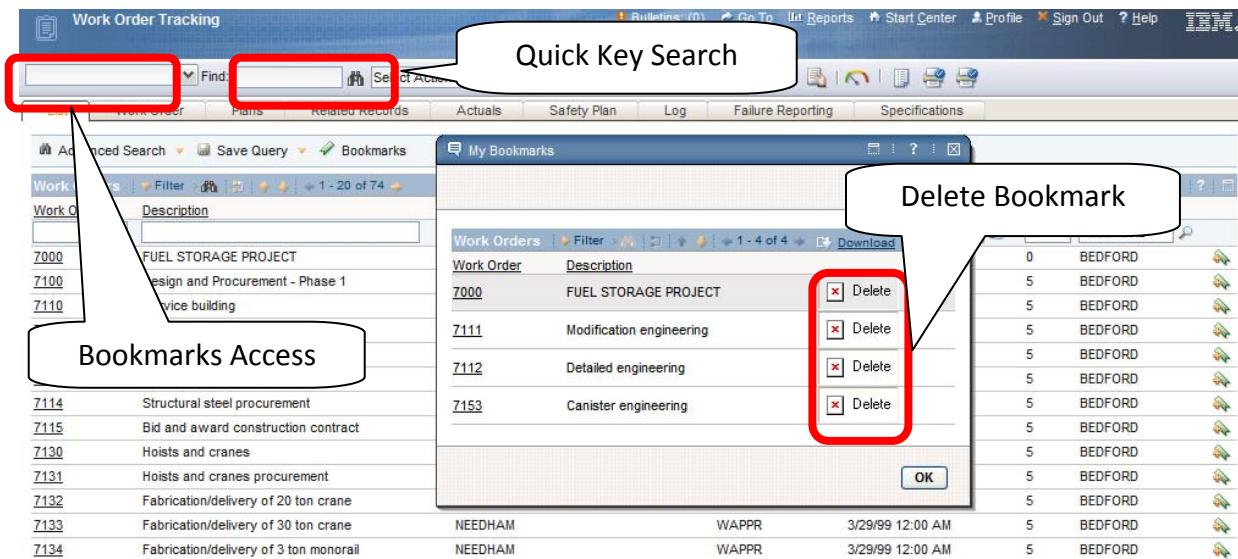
Work Order Tracking

Bulletins: (0) Go To Reports Start Center Profile Sign Out ? Help IBM.

Find: Select Actio

Quick Key Search

List | Work Order | Plans | Related Records | Actuals | Safety Plan | Log | Failure Reporting | Specifications

Advanced Search | Save Query | Bookmarks

Work Orders | Filter | 1 - 20 of 74

| Work Order | Description |
|---|---|
| 7000 | FUEL STORAGE PROJECT |
| 7100 | Design and Procurement - Phase 1 |
| 7110 | Service building |
| 7114 | Structural steel procurement |
| 7115 | Bid and award construction contract |
| 7130 | Hoists and cranes |
| 7131 | Hoists and cranes procurement |
| 7132 | Fabrication/delivery of 20 ton crane |
| 7133 | Fabrication/delivery of 30 ton crane |
| 7134 | Fabrication/delivery of 3 ton monorail |

| | | | |
|---|---|---|---|
| 0 | BEDFORD |
| 5 | BEDFORD |
| 5 | BEDFORD |
| 5 | BEDFORD |
| 5 | BEDFORD |
| 5 | BEDFORD |
| 5 | BEDFORD |
| 5 | BEDFORD |
| 5 | BEDFORD |
| 5 | BEDFORD |
| 5 | BEDFORD |
| NEEDHAM | WAPPR | 3/29/99 12:00 AM | 5 | BEDFORD |
| NEEDHAM | WAPPR | 3/29/99 12:00 AM | 5 | BEDFORD |

Bookmarks Access

My Bookmarks

Work Orders | Filter | 1 - 4 of 4 | Download

| Work Order | Description | |
|---|---|---|
| 7000 | FUEL STORAGE PROJECT | Delete |
| 7111 | Modification engineering | Delete |
| 7112 | Detailed engineering | Delete |
| 7153 | Canister engineering | Delete |

OK

Delete Bookmark